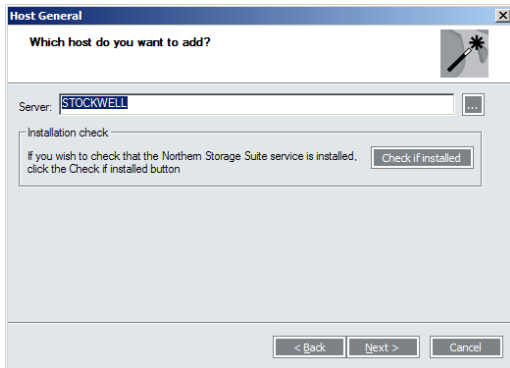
Host General

Which host do you want to add?

Server: STOCKWELL ...

Installation check

If you wish to check that the Northern Storage Suite service is installed, click the Check if installed button

Check if installed

< Back Next > Cancel